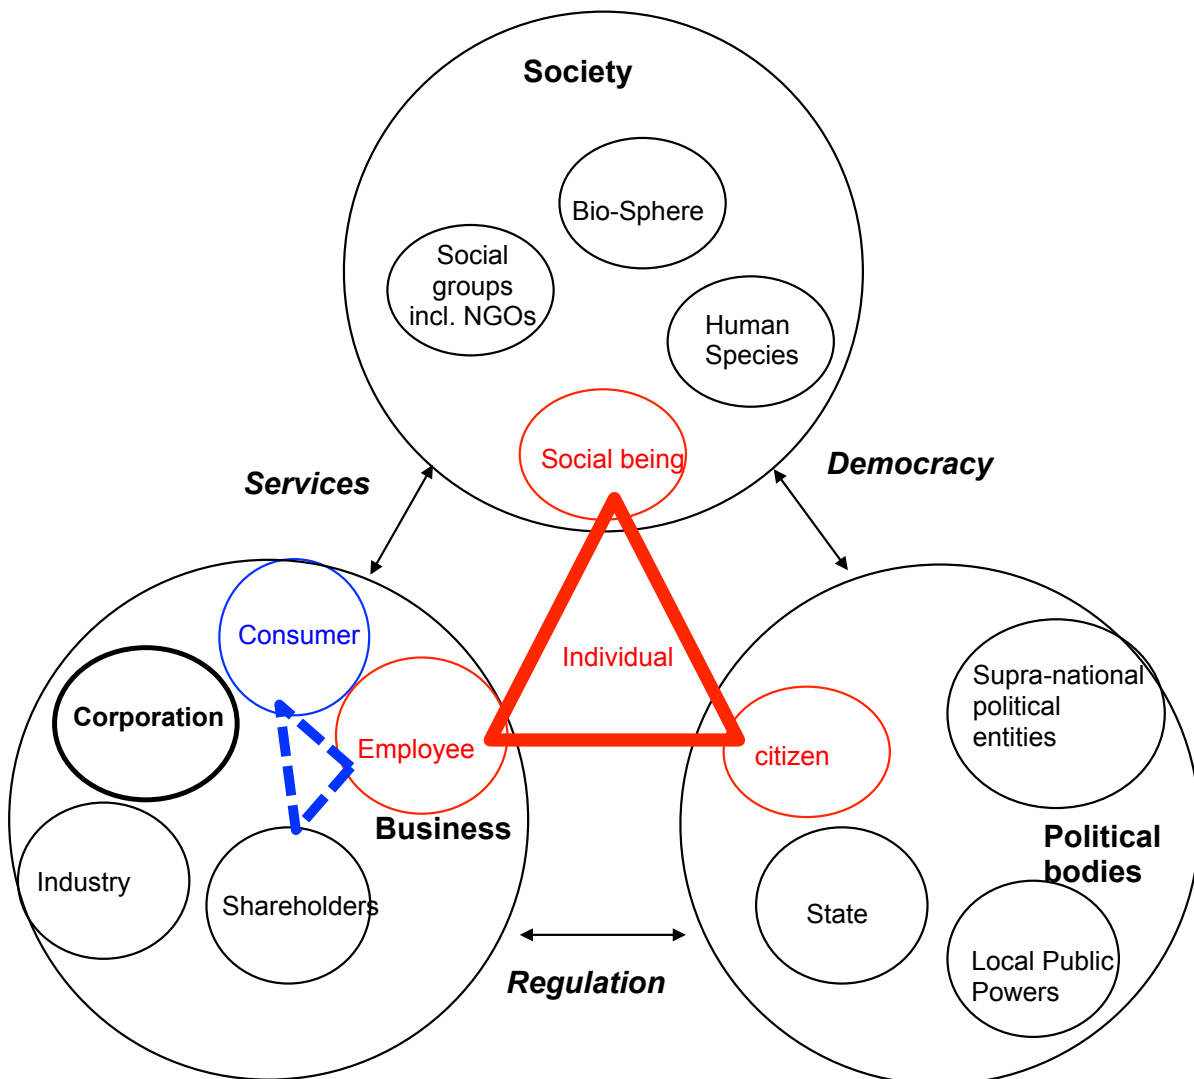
Society

Bio-Sphere

Social groups incl. NGOs

Human Species

Social being

Services

Democracy

Consumer

Individual

Corporation

Employee

citizen

Supra-national political entities

Business

Political bodies

Industry

Shareholders

State

Local Public Powers

Regulation